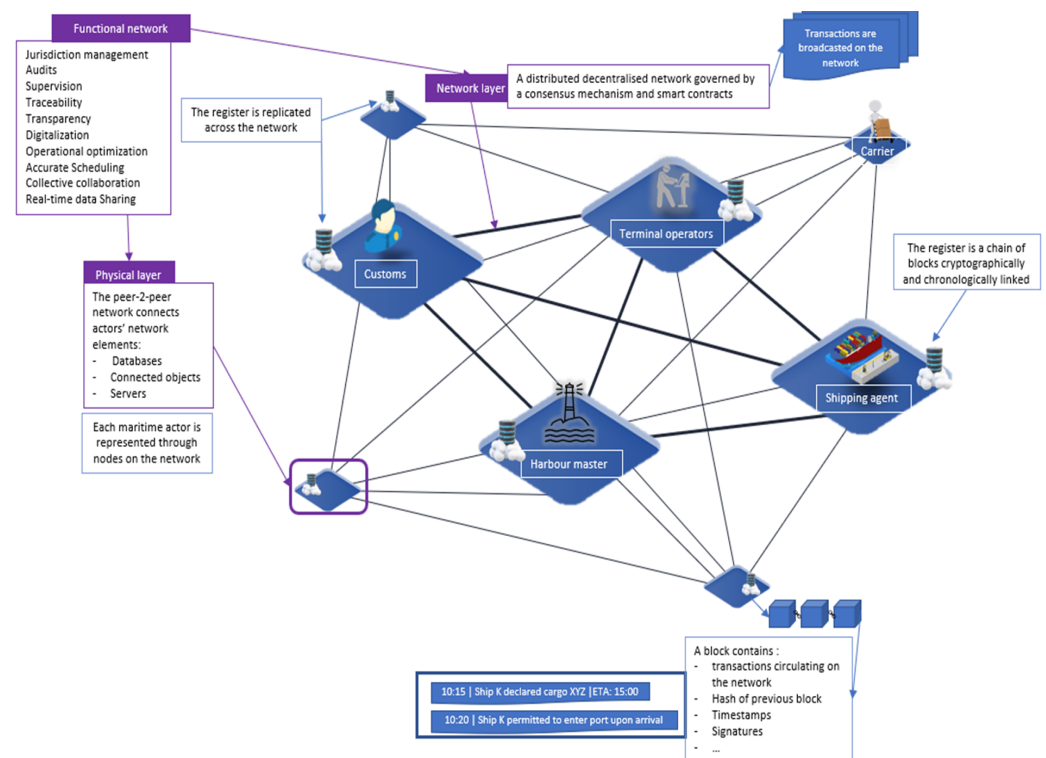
Functional network

Jurisdiction management
Audits
Supervision
Traceability
Transparency
Digitalization
Operational optimization
Accurate Scheduling
Collective collaboration
Real-time data Sharing

Network layer

A distributed decentralised network governed by a consensus mechanism and smart contracts

Transactions are broadcasted on the network

The register is replicated across the network

Carrier

Terminal operators

Customs

The register is a chain of blocks cryptographically and chronologically linked

Physical layer

The peer-2-peer network connects actors' network elements:
- Databases
- Connected objects
- Servers

Shipping agent

Each maritime actor is represented through nodes on the network

Harbour master

A block contains :
- transactions circulating on the network
- Hash of previous block
- Timestamps
- Signatures
- ...

10:15 | Ship K declared cargo XYZ |ETA: 15:00

10:20 | Ship K permitted to enter port upon arrival